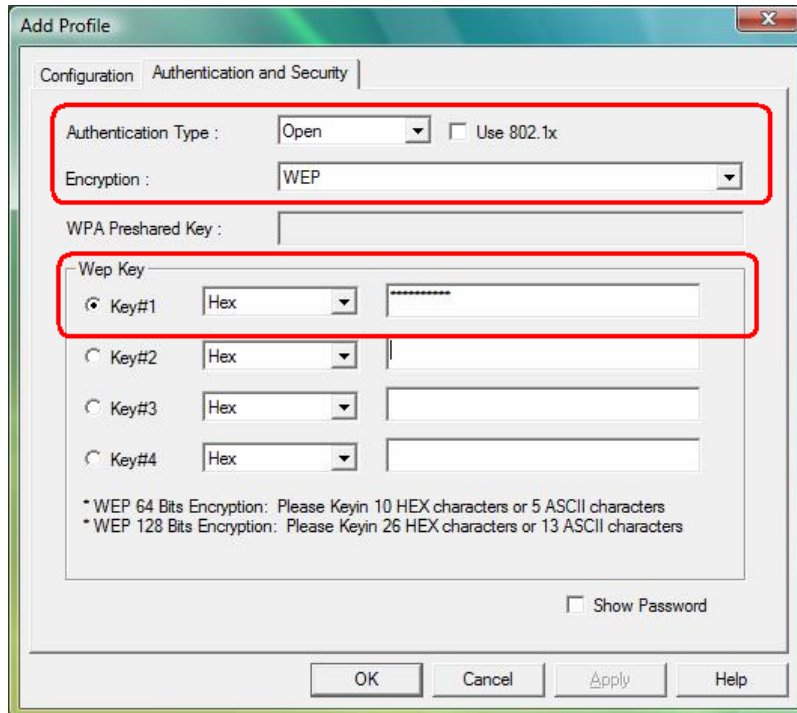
Add Profile

Configuration | Authentication and Security

Authentication Type : Open ☐ Use 802.1x

Encryption : WEP

WPA Preshared Key :

Wep Key

Key#1 Hex ***********

Key#2 Hex

Key#3 Hex

Key#4 Hex

* WEP 64 Bits Encryption: Please Keyin 10 HEX characters or 5 ASCII characters
* WEP 128 Bits Encryption: Please Keyin 26 HEX characters or 13 ASCII characters

☐ Show Password

OK Cancel Apply Help